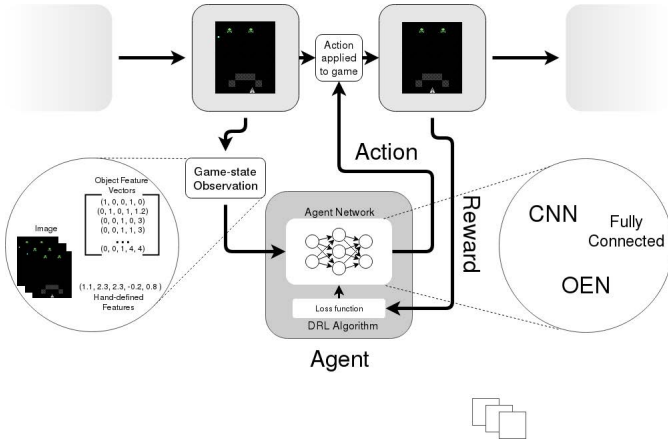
Action applied to game

Action

Reward

Game-state Observation

Object Feature Vectors

(1, 0, 0, 1, 0)
(0, 1, 0, 1, 1.2)
(0, 0, 1, 0, 3)
(0, 0, 1, 1, 3)
• • •
(0, 0, 1, 4, 4)

Image

(1.1, 2.3, 2.3, -0.2, 0.8)
Hand-defined Features

Agent Network

Loss function

DRL Algorithm

Agent

CNN

Fully Connected

OEN